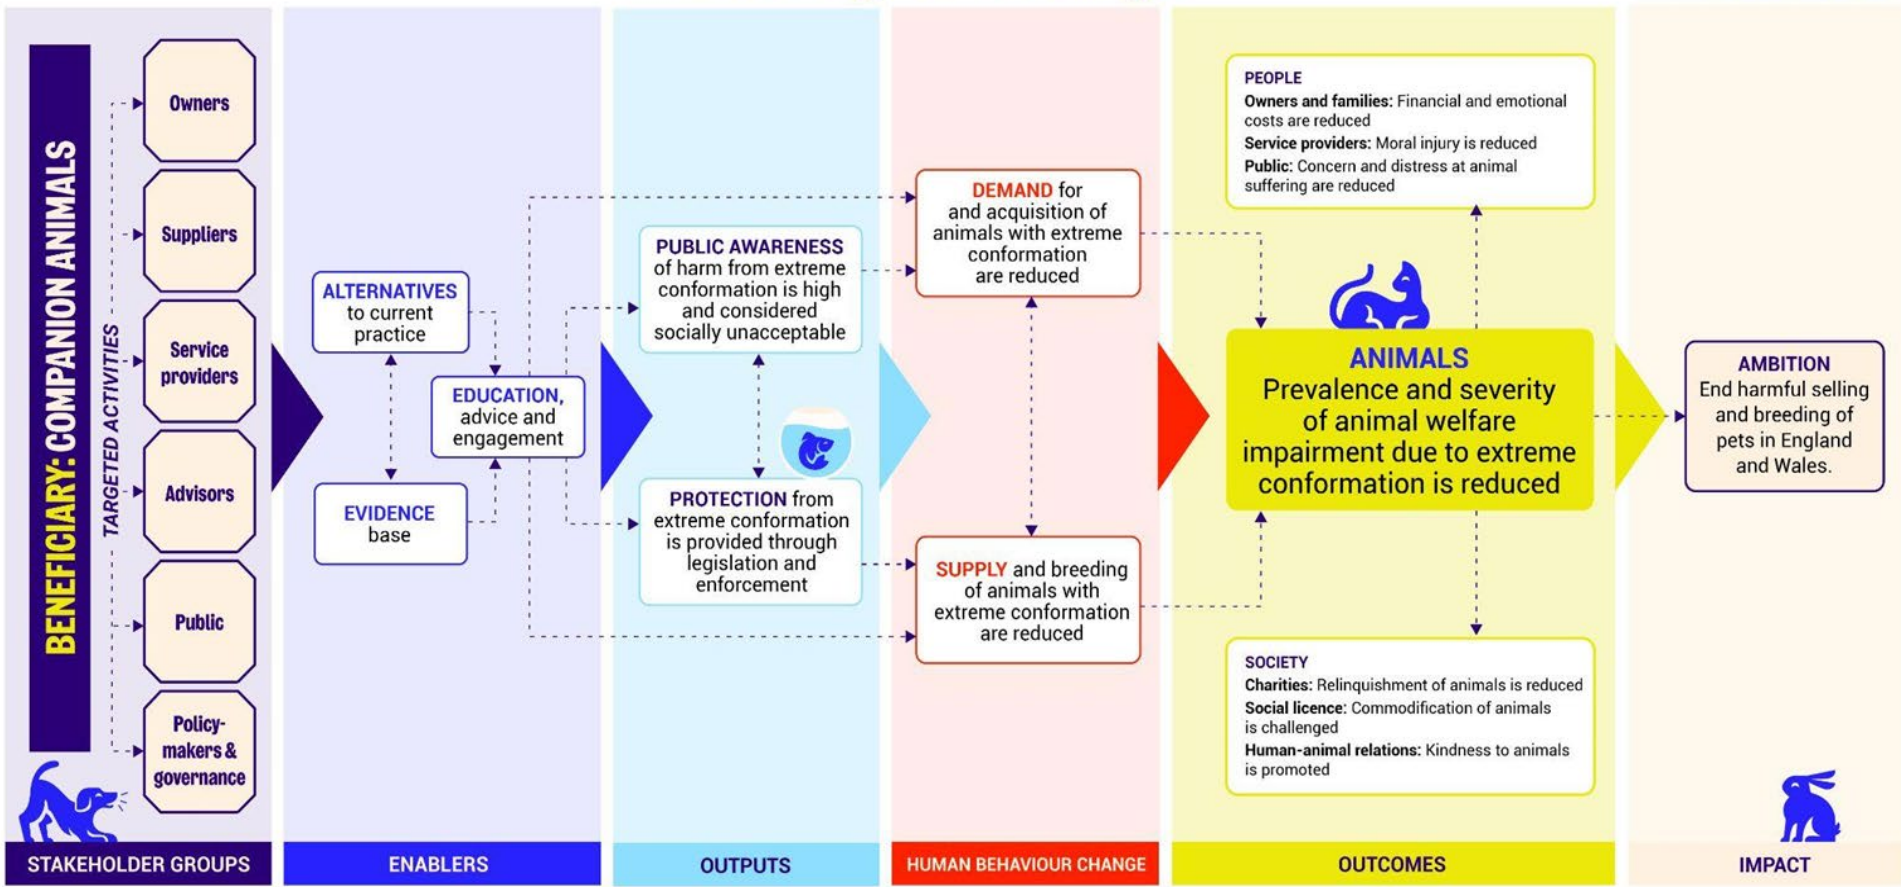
BENEFICIARY: COMPANION ANIMALS

TARGETED ACTIVITIES

Owners

Suppliers

Service providers

Advisors

Public

Policy-makers & governance

STAKEHOLDER GROUPS

ALTERNATIVES to current practice

EDUCATION, advice and engagement

EVIDENCE base

ENABLERS

PUBLIC AWARENESS of harm from extreme conformation is high and considered socially unacceptable

PROTECTION from extreme conformation is provided through legislation and enforcement

OUTPUTS

DEMAND for and acquisition of animals with extreme conformation are reduced

SUPPLY and breeding of animals with extreme conformation are reduced

HUMAN BEHAVIOUR CHANGE

PEOPLE
Owners and families: Financial and emotional costs are reduced
Service providers: Moral injury is reduced
Public: Concern and distress at animal suffering are reduced

ANIMALS
Prevalence and severity of animal welfare impairment due to extreme conformation is reduced

SOCIETY
Charities: Relinquishment of animals is reduced
Social licence: Commodification of animals is challenged
Human-animal relations: Kindness to animals is promoted

OUTCOMES

AMBITION
End harmful selling and breeding of pets in England and Wales.

IMPACT